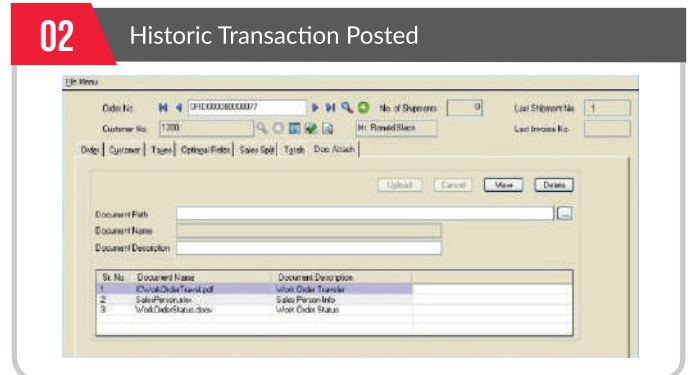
02

Historic Transaction Posted

File Menu

Order No. ORD0000000000007 No. of Shipments 0 Last Shipment No. 1

Customer No. 1200 Mr. Ronald Black Last Invoice No.

Order | Customer | Taxes | Optional Fields | Sales Split | Totals | Doc Attach

Upload Cancel View Delete

Document Path

Document Name

Document Description

| Sr. No. | Document Name | Document Description |
|---|---|---|
| 1 | IOWorkOrderTravel.pdf | Work Order Traveler |
| 2 | SalesPerson.xlsx | Sales Person Info |
| 3 | WorkOrderStatus.docx | Work Order Status |